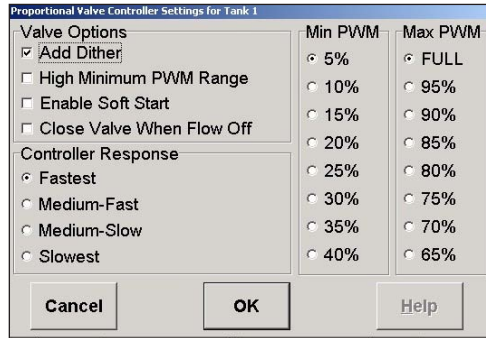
Proportional Valve Controller Settings for Tank 1

Valve Options
☑ Add Dither
☐ High Minimum PWM Range
☐ Enable Soft Start
☐ Close Valve When Flow Off

Controller Response
◉ Fastest
○ Medium-Fast
○ Medium-Slow
○ Slowest

Min PWM
◉ 5%
○ 10%
○ 15%
○ 20%
○ 25%
○ 30%
○ 35%
○ 40%

Max PWM
◉ FULL
○ 95%
○ 90%
○ 85%
○ 80%
○ 75%
○ 70%
○ 65%

Cancel
OK
Help